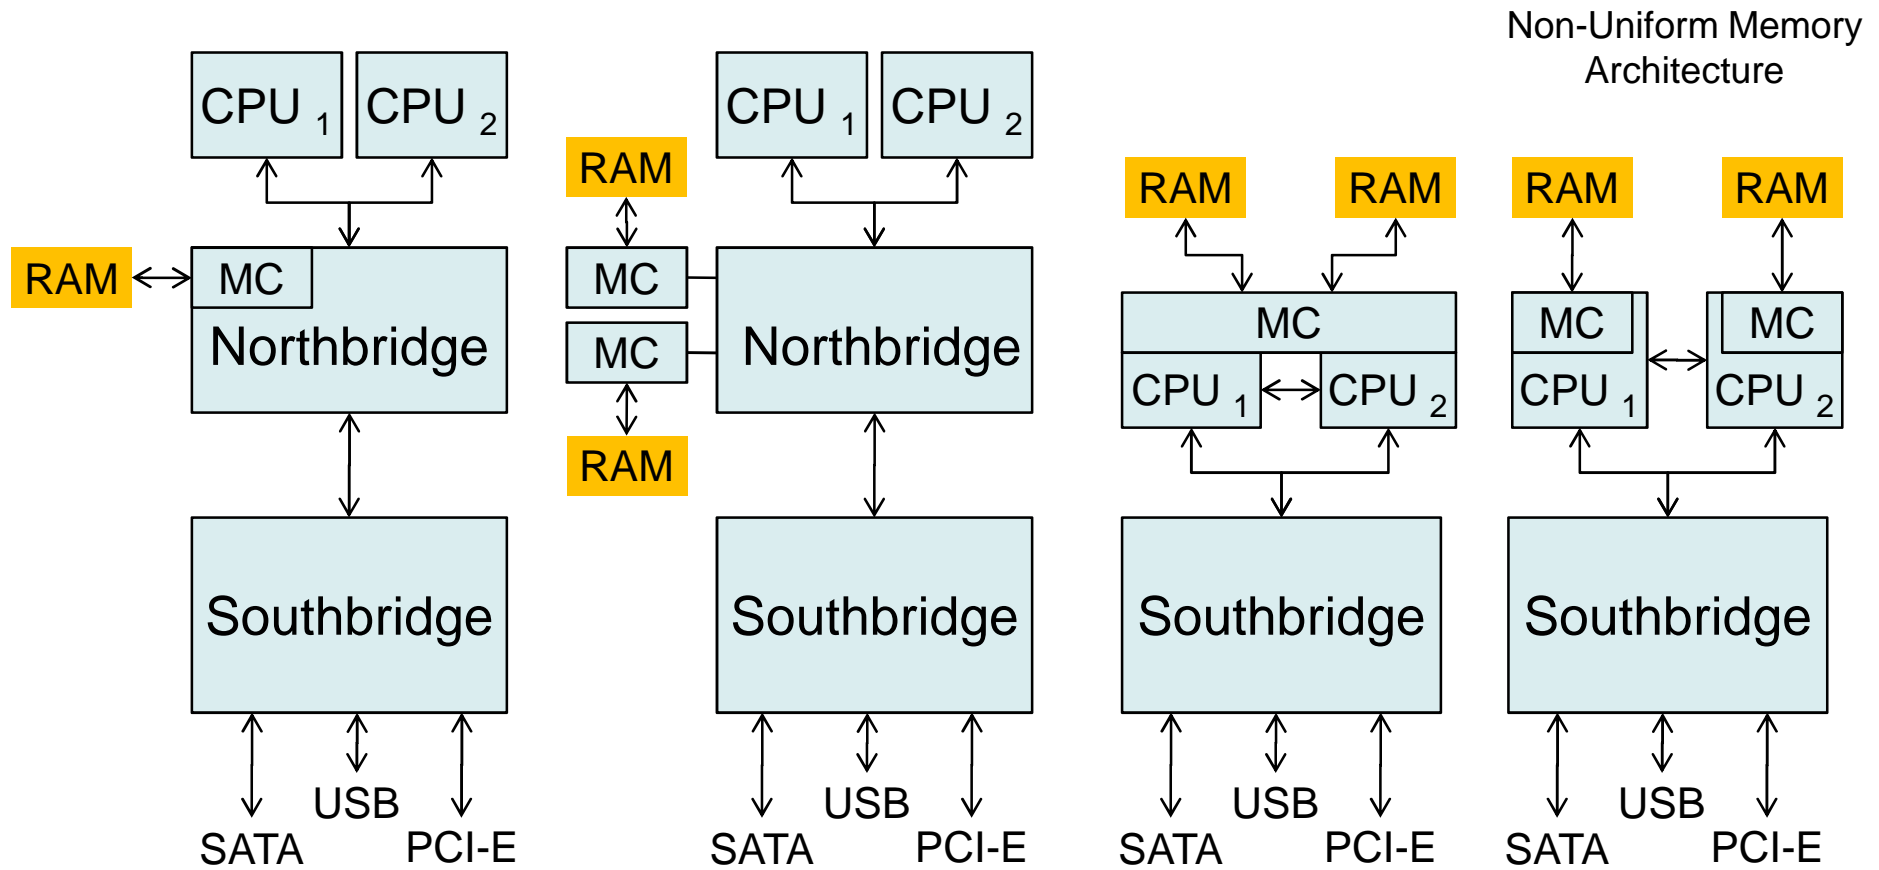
Non-Uniform Memory Architecture

CPU 1 CPU 2
RAM MC
Northbridge
Southbridge
USB
SATA PCI-E

RAM CPU 1 CPU 2
MC
MC Northbridge
RAM
Southbridge
USB
SATA PCI-E

RAM RAM
MC
CPU 1 CPU 2
Southbridge
USB
SATA PCI-E

RAM RAM
MC MC
CPU 1 CPU 2
Southbridge
USB
SATA PCI-E